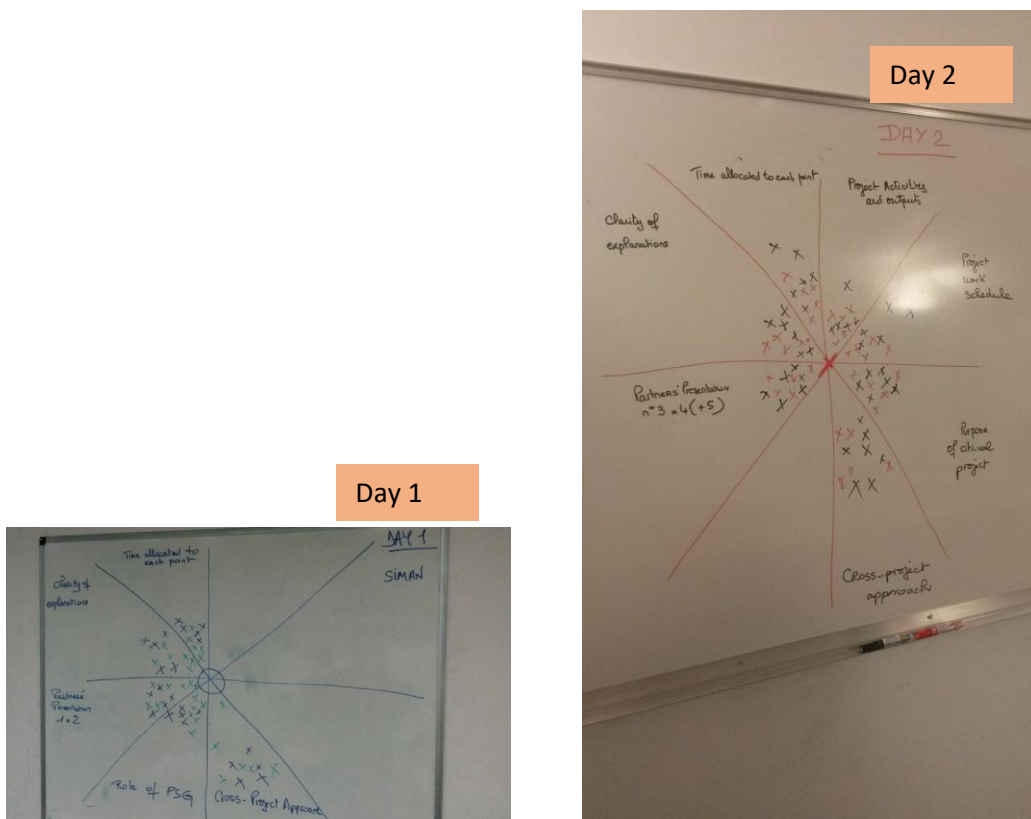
Day 2

DAY 2

Time allocated to each point

Project Activities and outputs

Clarity of explanations

Project work schedule

Partners' Presentations n°3 = 4 (+5)

Purpose of citizal project

Cross-project approach

Day 1

DAY 1

SIMAN

Time allocated to each point

Clarity of explanations

Partners' Presentations 1+2

Role of PSG

Cross-Project Approach